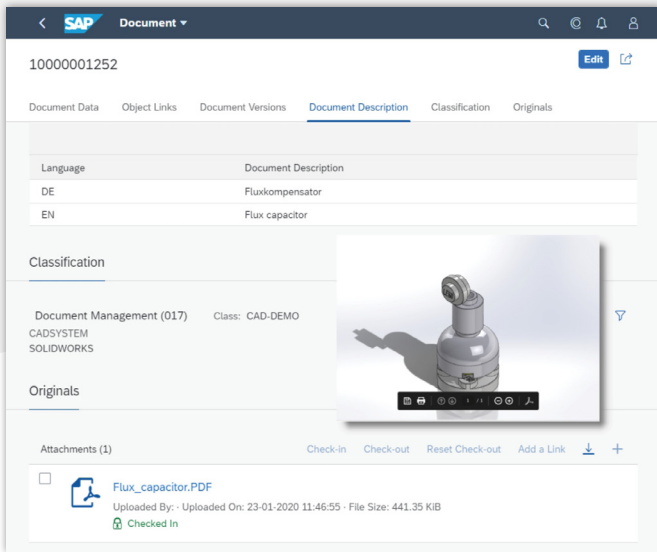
SAP Document

10000001252

Edit

Document Data Object Links Document Versions Document Description Classification Originals

| Language | Document Description |
|---|---|
| DE | Fluxkompensator |
| EN | Flux capacitor |

Classification

Document Management (017) Class: CAD-DEMO
CADSYSTEM
SOLIDWORKS

1 / 1

Originals

Attachments (1)

Check-in Check-out Reset Check-out Add a Link

Flux_capacitor.PDF
Uploaded By: · Uploaded On: 23-01-2020 11:46:55 · File Size: 441.35 KiB
Checked In